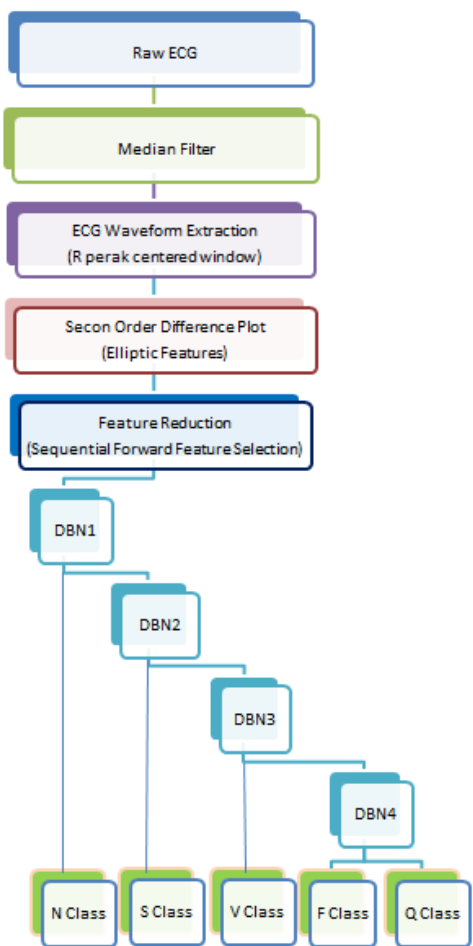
Raw ECG

Median Filter

ECG Waveform Extraction
(R perak centered window)

Secon Order Difference Plot
(Elliptic Features)

Feature Reduction
(Sequential Forward Feature Selection)

DBN1

DBN2

DBN3

DBN4

N Class

S Class

V Class

F Class

Q Class